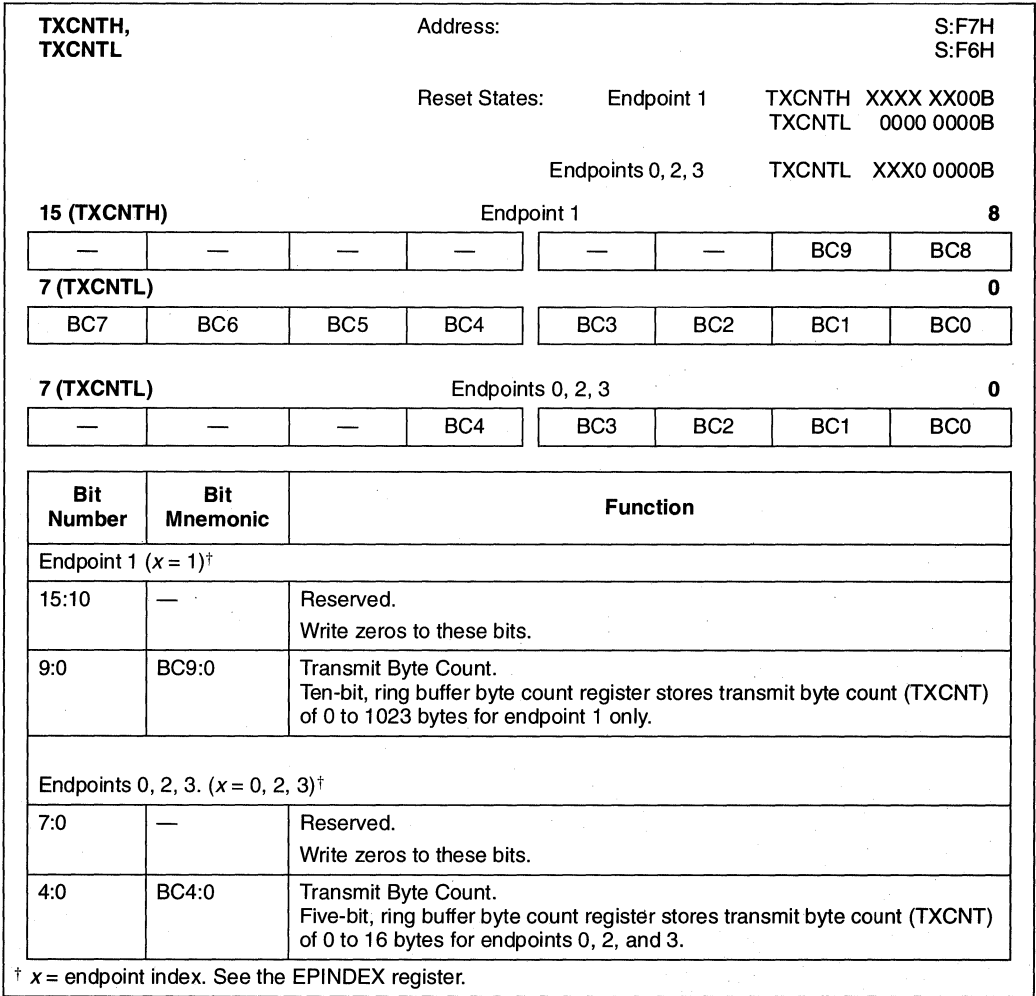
TXCNTH,
TXCNTL

Address: S:F7H
S:F6H

Reset States: Endpoint 1 TXCNTH XXXX XX00B
TXCNTL 0000 0000B

Endpoints 0, 2, 3 TXCNTL XXX0 0000B

15 (TXCNTH) Endpoint 1 8

| — | — | — | — | — | — | BC9 | BC8 |
|---|---|---|---|---|---|---|---|

7 (TXCNTL) 0

| BC7 | BC6 | BC5 | BC4 | BC3 | BC2 | BC1 | BC0 |
|---|---|---|---|---|---|---|---|

7 (TXCNTL) Endpoints 0, 2, 3 0

| — | — | — | BC4 | BC3 | BC2 | BC1 | BC0 |
|---|---|---|---|---|---|---|---|

| Bit Number | Bit Mnemonic | Function |
|---|---|---|
| Endpoint 1 $(x = 1)^{\dagger}$ | | |
| 15:10 | — | Reserved. Write zeros to these bits. |
| 9:0 | BC9:0 | Transmit Byte Count. Ten-bit, ring buffer byte count register stores transmit byte count (TXCNT) of 0 to 1023 bytes for endpoint 1 only. |
| Endpoints 0, 2, 3. $(x = 0, 2, 3)^{\dagger}$ | | |
| 7:0 | — | Reserved. Write zeros to these bits. |
| 4:0 | BC4:0 | Transmit Byte Count. Five-bit, ring buffer byte count register stores transmit byte count (TXCNT) of 0 to 16 bytes for endpoints 0, 2, and 3. |

$^{\dagger}$ $x$ = endpoint index. See the EPINDEX register.